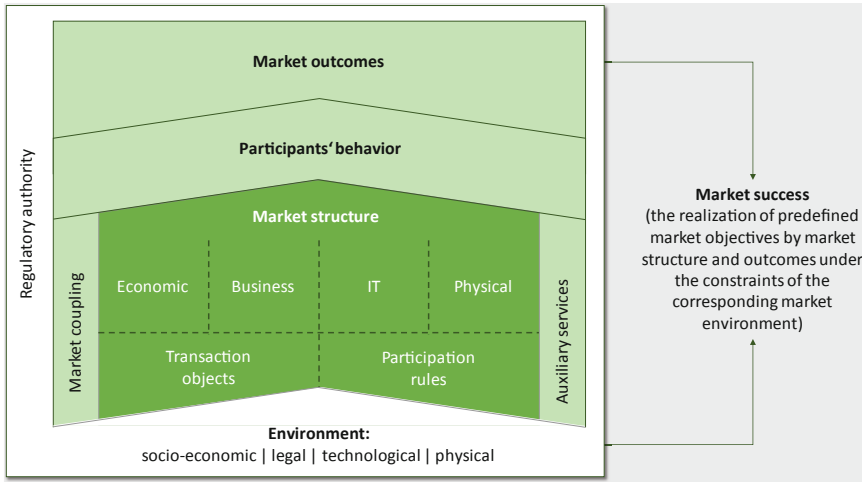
Market outcomes

Participants' behavior

Regulatory authority

Market structure

Market coupling

Economic

Business

IT

Physical

Auxiliary services

Transaction objects

Participation rules

Environment:
socio-economic | legal | technological | physical

Market success
(the realization of predefined market objectives by market structure and outcomes under the constraints of the corresponding market environment)